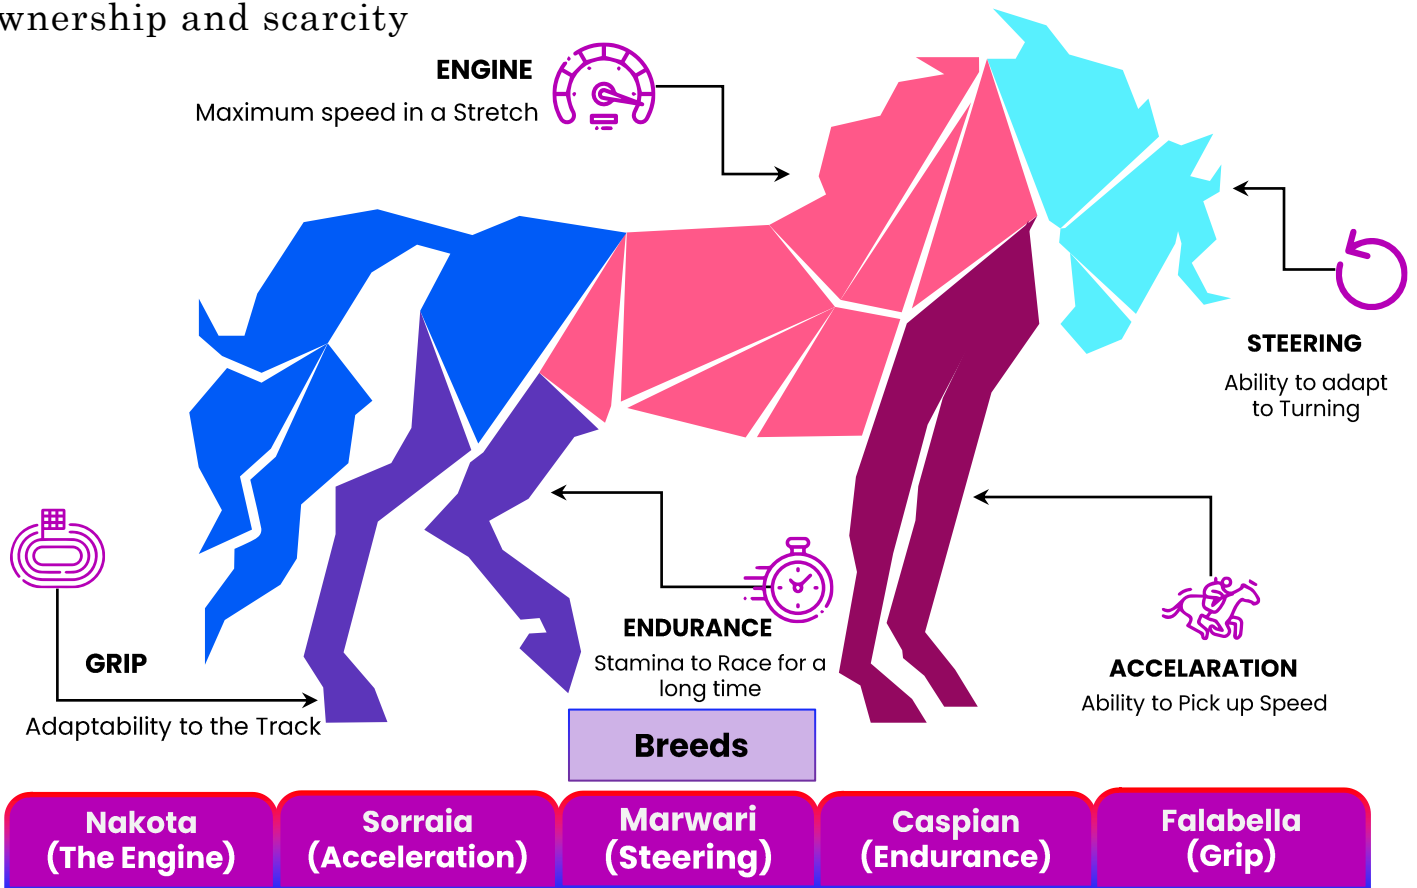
wnership and scarcity

ENGINE
Maximum speed in a Stretch

STEERING
Ability to adapt to Turning

GRIP
Adaptability to the Track

ENDURANCE
Stamina to Race for a long time

ACCELARATION
Ability to Pick up Speed

Breeds

| Nakota (The Engine) | Sorraia (Acceleration) | Marwari (Steering) | Caspian (Endurance) | Falabella (Grip) |
|---|---|---|---|---|